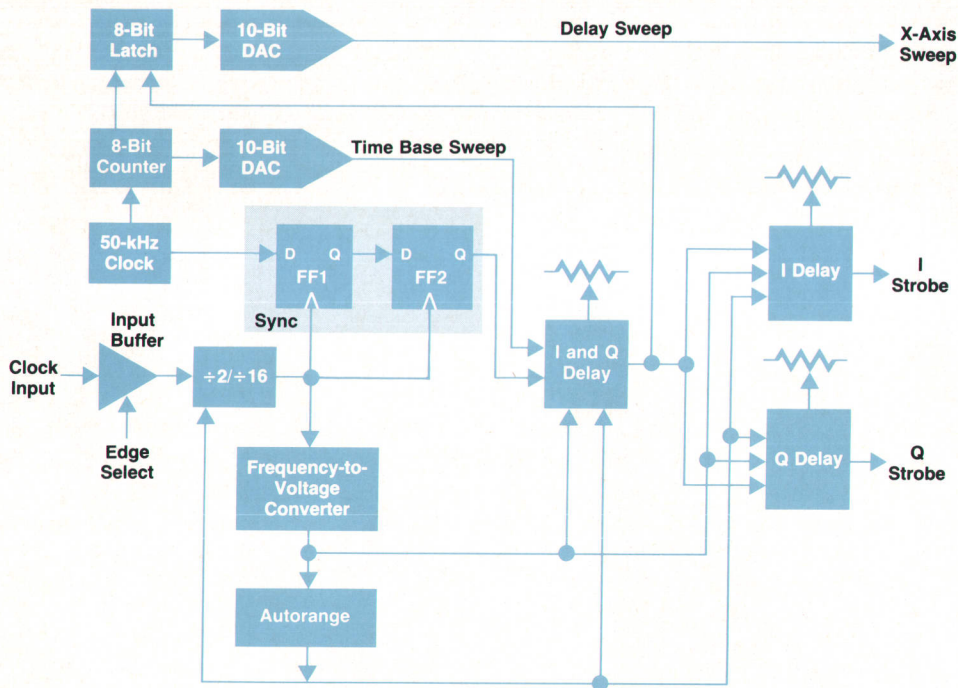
8-Bit Latch

10-Bit DAC

Delay Sweep

X-Axis Sweep

8-Bit Counter

10-Bit DAC

Time Base Sweep

50-kHz Clock

D Q FF1

D Q FF2

Sync

I Delay

I Strobe

Input Buffer

Clock Input

÷2/÷16

I and Q Delay

Edge Select

Q Delay

Q Strobe

Frequency-to-Voltage Converter

Autorange